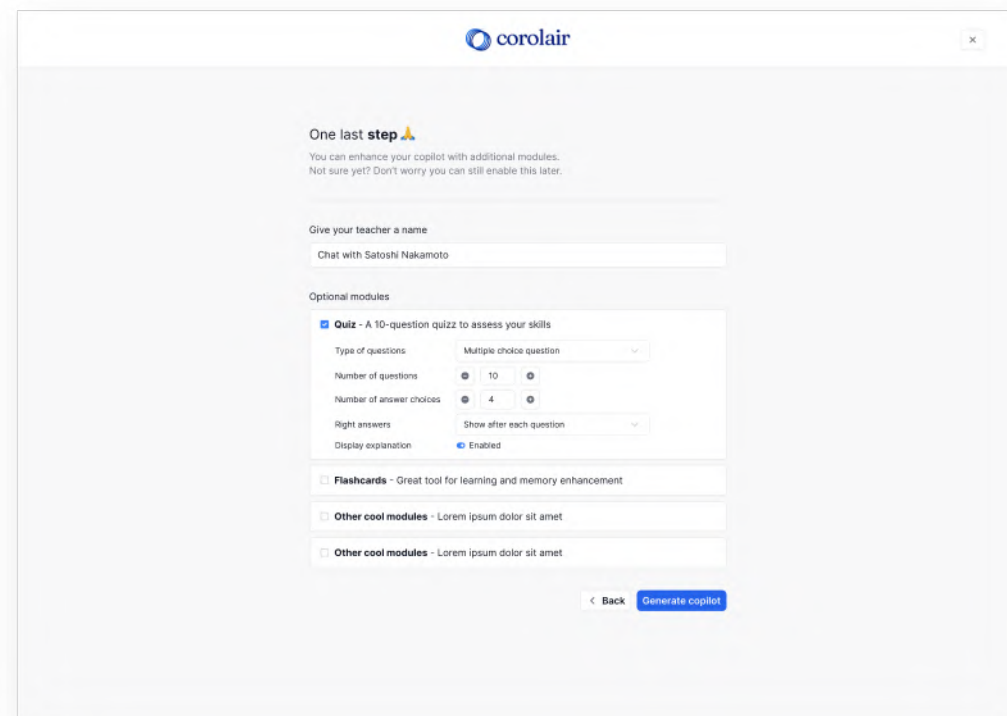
corolair

×

One last **step** 🙏

You can enhance your copilot with additional modules.
Not sure yet? Don't worry you can still enable this later.

Give your teacher a name

Chat with Satoshi Nakamoto

Optional modules

**Quiz** - A 10-question quizz to assess your skills

Type of questions
Multiple choice question

Number of questions
10

Number of answer choices
4

Right answers
Show after each question

Display explanation
Enabled

**Flashcards** - Great tool for learning and memory enhancement

**Other cool modules** - Lorem ipsum dolor sit amet

**Other cool modules** - Lorem ipsum dolor sit amet

< Back

Generate copilot